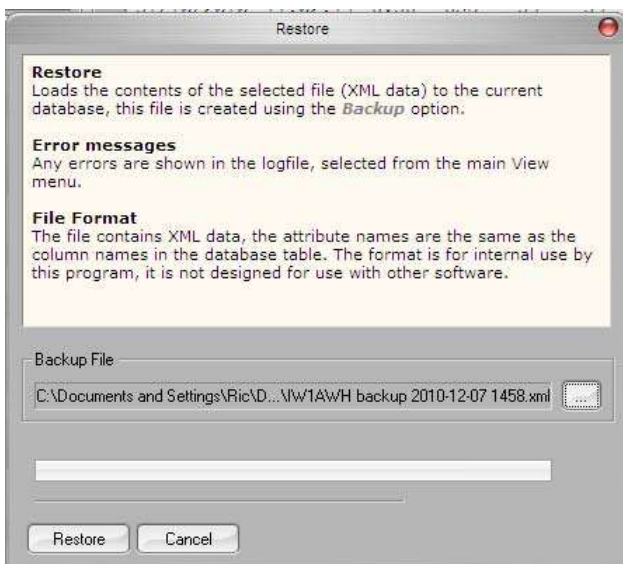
Restore

**Restore**
Loads the contents of the selected file (XML data) to the current database, this file is created using the *Backup* option.

**Error messages**
Any errors are shown in the logfile, selected from the main View menu.

**File Format**
The file contains XML data, the attribute names are the same as the column names in the database table. The format is for internal use by this program, it is not designed for use with other software.

Backup File

C:\Documents and Settings\Ric\D...\W1AWH backup 2010-12-07 1458.xml

...

Restore

Cancel